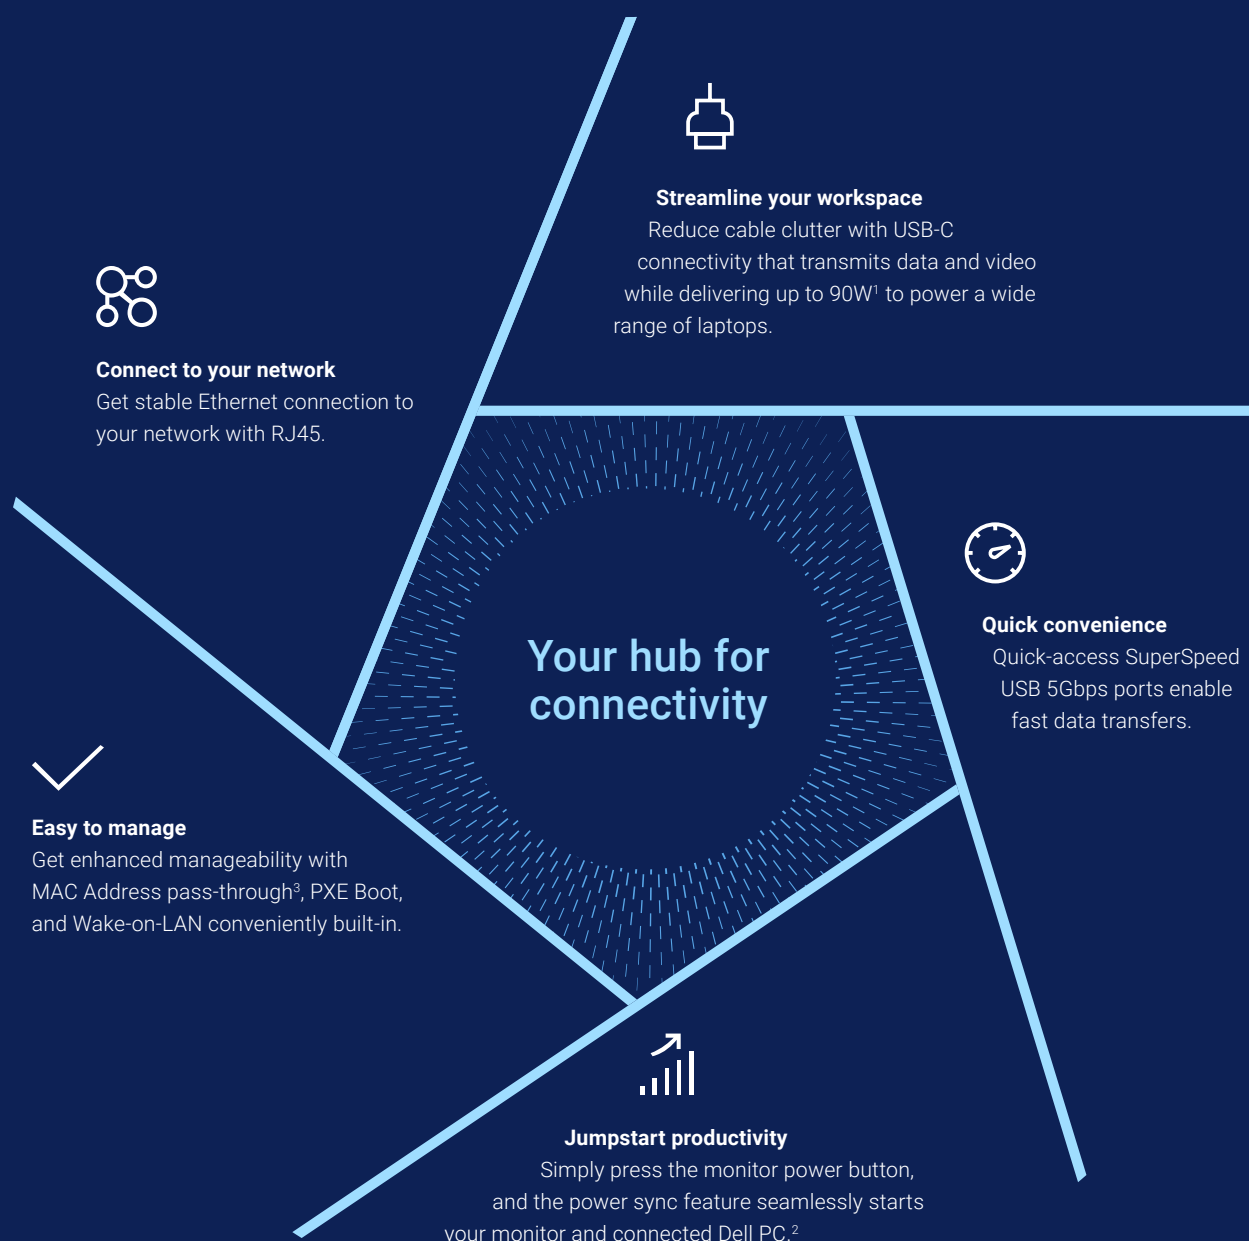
Streamline your workspace
Reduce cable clutter with USB-C connectivity that transmits data and video while delivering up to 90W$^1$ to power a wide range of laptops.

Connect to your network
Get stable Ethernet connection to your network with RJ45.

Your hub for connectivity

Quick convenience
Quick-access SuperSpeed USB 5Gbps ports enable fast data transfers.

Easy to manage
Get enhanced manageability with MAC Address pass-through$^3$, PXE Boot, and Wake-on-LAN conveniently built-in.

Jumpstart productivity
Simply press the monitor power button, and the power sync feature seamlessly starts your monitor and connected Dell PC.$^2$